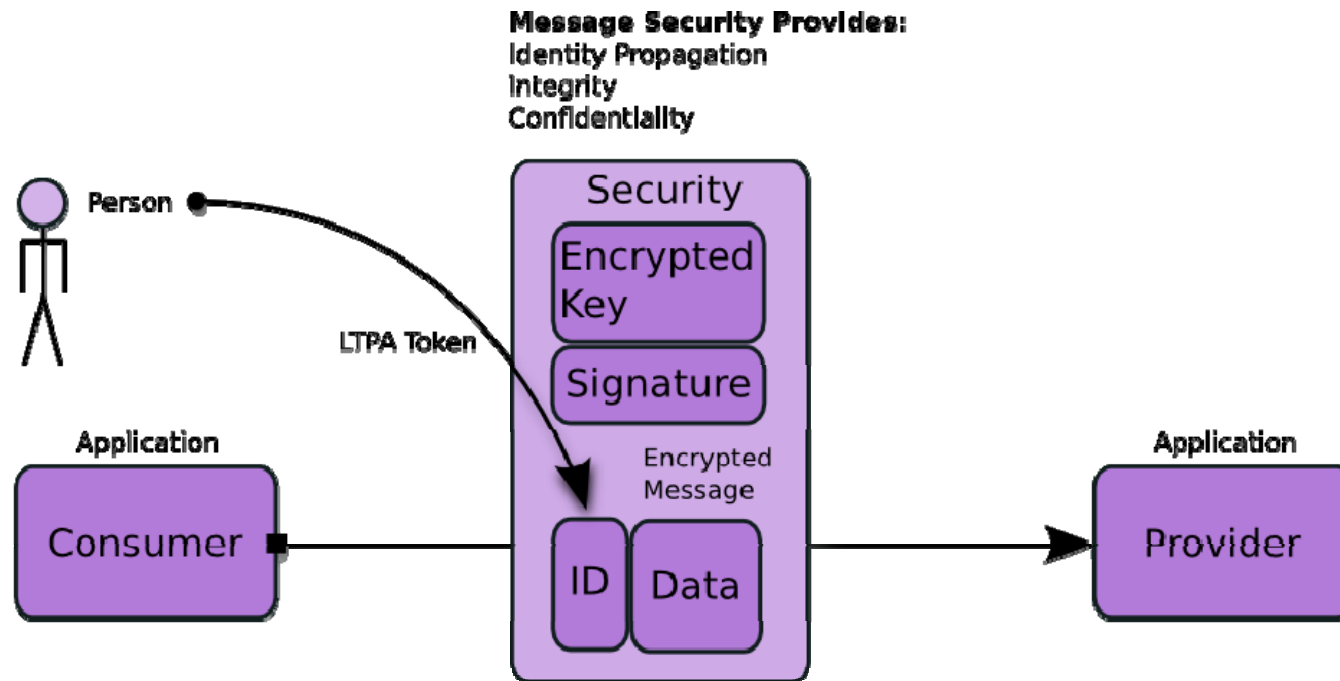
**Message Security Provides:**
Identity Propagation
Integrity
Confidentiality

Person

LTPA Token

Security

Encrypted Key

Signature

Encrypted Message

ID

Data

Application

Consumer

Application

Provider